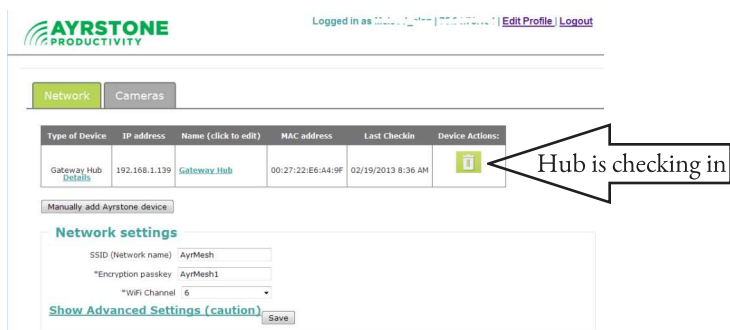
AYRSTONE PRODUCTIVITY

Logged in as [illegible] | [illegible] | Edit Profile | Logout

Network Cameras

| Type of Device | IP address | Name (click to edit) | MAC address | Last Checkin | Device Actions: |
|---|---|---|---|---|---|
| Gateway Hub Details | 192.168.1.139 | Gateway Hub | 00:27:22:E6:A4:9F | 02/19/2013 8:36 AM | |

Hub is checking in

Manually add Ayrstone device

Network settings

SSID (Network name) AyrMesh

*Encryption passkey AyrMesh1

*WiFi Channel 6

Show Advanced Settings (caution)

Save